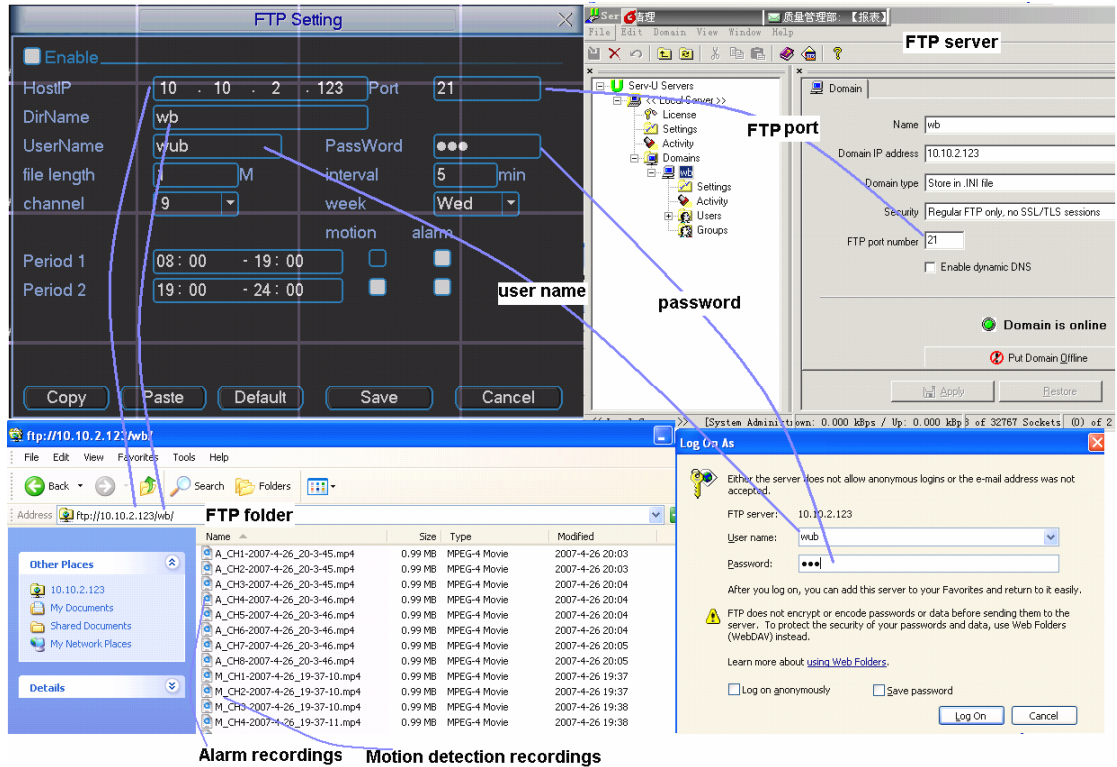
FTP Setting

Enable

HostIP 10 . 10 . 2 . 123 Port 21

DirName wb

UserName wub PassWord ●●●

file length 1 M interval 5 min

channel 9 week Wed

motion alarm

Period 1 08 : 00 - 19 : 00

Period 2 19 : 00 - 24 : 00

Copy Paste Default Save Cancel

Ser 管理 质量管理部:【报表】

File Edit Domain View Window Help

FTP server

Serv-U Servers
<< Local Server >>
License
Settings
Activity
Domains
wb
Settings
Activity
Users
Groups

Domain

FTP port

Name wb

Domain IP address 10.10.2.123

Domain type Store in .INI file

Security Regular FTP only, no SSL/TLS sessions

FTP port number 21

Enable dynamic DNS

user name

password

Domain is online

Put Domain Offline

Apply Restore

[System Administ own: 0.000 kBps / Up: 0.000 kBps of 32767 Sockets (0) of 2

ftp://10.10.2.123/wb/

File Edit View Favorites Tools Help

Back Search Folders

Address ftp://10.10.2.123/wb/

FTP folder

Other Places
10.10.2.123
My Documents
Shared Documents
My Network Places

Details

| Name | Size | Type | Modified |
|---|---|---|---|
| A_CH1-2007-4-26_20-3-45.mp4 | 0.99 MB | MPEG-4 Movie | 2007-4-26 20:03 |
| A_CH2-2007-4-26_20-3-45.mp4 | 0.99 MB | MPEG-4 Movie | 2007-4-26 20:03 |
| A_CH3-2007-4-26_20-3-45.mp4 | 0.99 MB | MPEG-4 Movie | 2007-4-26 20:04 |
| A_CH4-2007-4-26_20-3-46.mp4 | 0.99 MB | MPEG-4 Movie | 2007-4-26 20:04 |
| A_CH5-2007-4-26_20-3-46.mp4 | 0.99 MB | MPEG-4 Movie | 2007-4-26 20:04 |
| A_CH6-2007-4-26_20-3-46.mp4 | 0.99 MB | MPEG-4 Movie | 2007-4-26 20:04 |
| A_CH7-2007-4-26_20-3-46.mp4 | 0.99 MB | MPEG-4 Movie | 2007-4-26 20:05 |
| A_CH8-2007-4-26_20-3-46.mp4 | 0.99 MB | MPEG-4 Movie | 2007-4-26 20:05 |
| M_CH1-2007-4-26_19-37-10.mp4 | 0.99 MB | MPEG-4 Movie | 2007-4-26 19:37 |
| M_CH2-2007-4-26_19-37-10.mp4 | 0.99 MB | MPEG-4 Movie | 2007-4-26 19:37 |
| M_CH3-2007-4-26_19-37-10.mp4 | 0.99 MB | MPEG-4 Movie | 2007-4-26 19:38 |
| M_CH4-2007-4-26_19-37-11.mp4 | 0.99 MB | MPEG-4 Movie | 2007-4-26 19:38 |

Log On As

Either the server does not allow anonymous logins or the e-mail address was not accepted.

FTP server: 10.10.2.123

User name: wub

Password: ●●●

After you log on, you can add this server to your Favorites and return to it easily.

FTP does not encrypt or encode passwords or data before sending them to the server. To protect the security of your passwords and data, use Web Folders (WebDAV) instead.

Learn more about using Web Folders.

Log on anonymously Save password

Log On Cancel

Alarm recordings Motion detection recordings